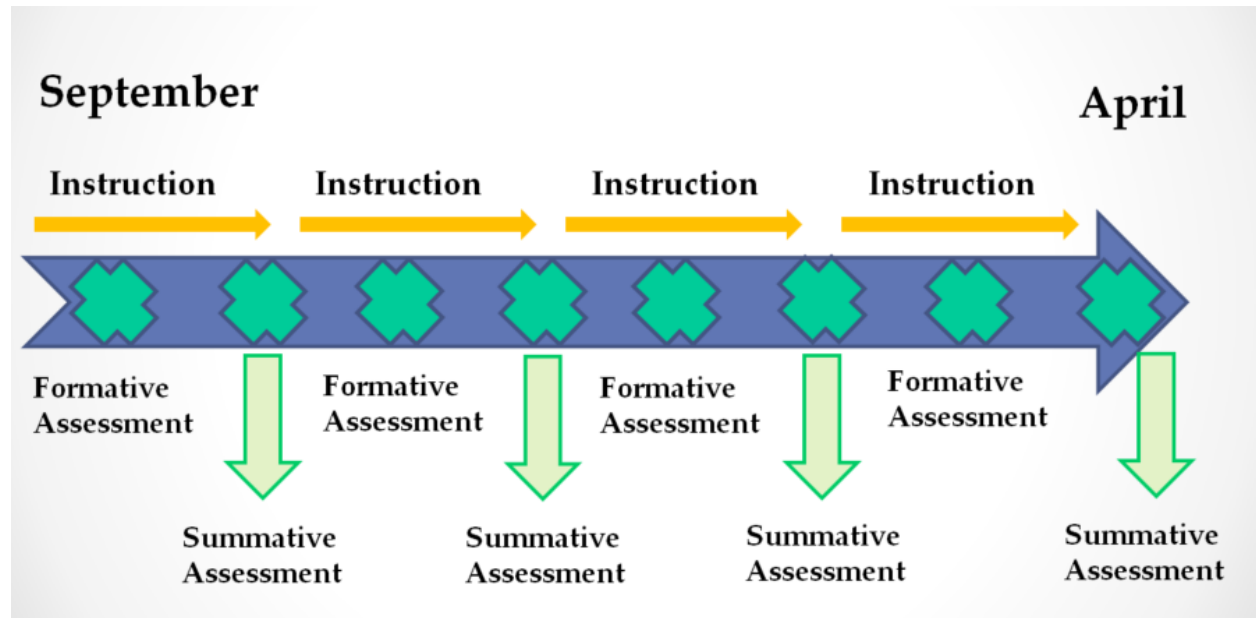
September

April

Instruction

Instruction

Instruction

Instruction

Formative Assessment

Formative Assessment

Formative Assessment

Formative Assessment

Summative Assessment

Summative Assessment

Summative Assessment

Summative Assessment